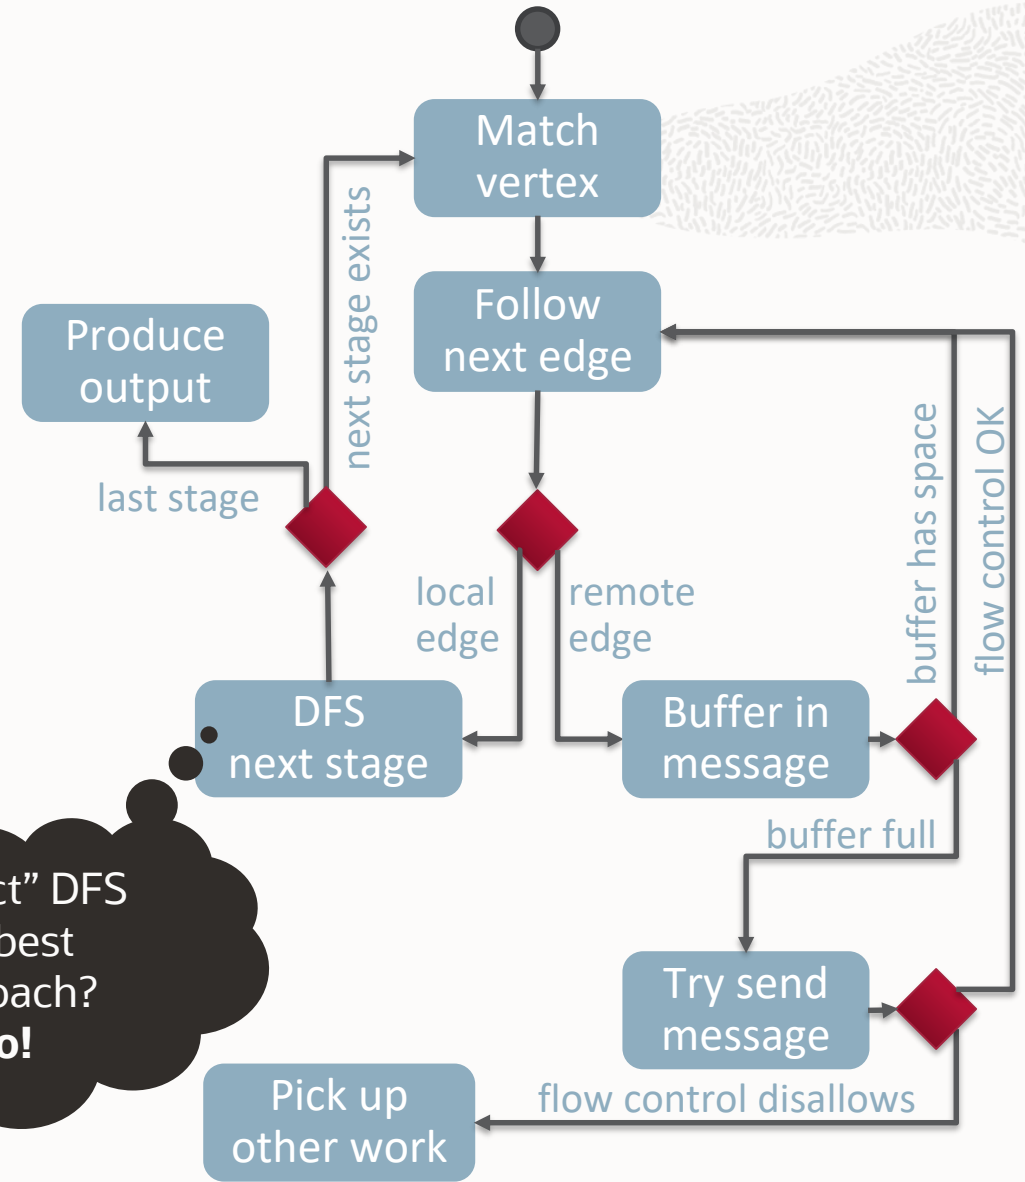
Match vertex

Follow next edge

Produce output

next stage exists

last stage

local edge

remote edge

buffer has space

flow control OK

DFS next stage

Buffer in message

buffer full

ct" DFS
best
oach?
o!

Try send message

Pick up other work

flow control disallows